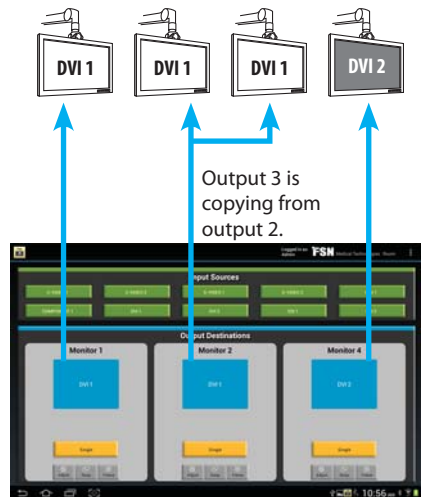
DVI 1

DVI 1

DVI 1

DVI 2

Output 3 is copying from output 2.

Logged in as Admin

FSN Medical Technologies

Input Sources

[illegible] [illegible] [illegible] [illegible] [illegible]

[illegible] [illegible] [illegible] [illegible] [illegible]

Output Destinations

Monitor 1

DVI 1

Monitor 2

DVI 1

Monitor 4

DVI 2

Single

Single

Single

10:56